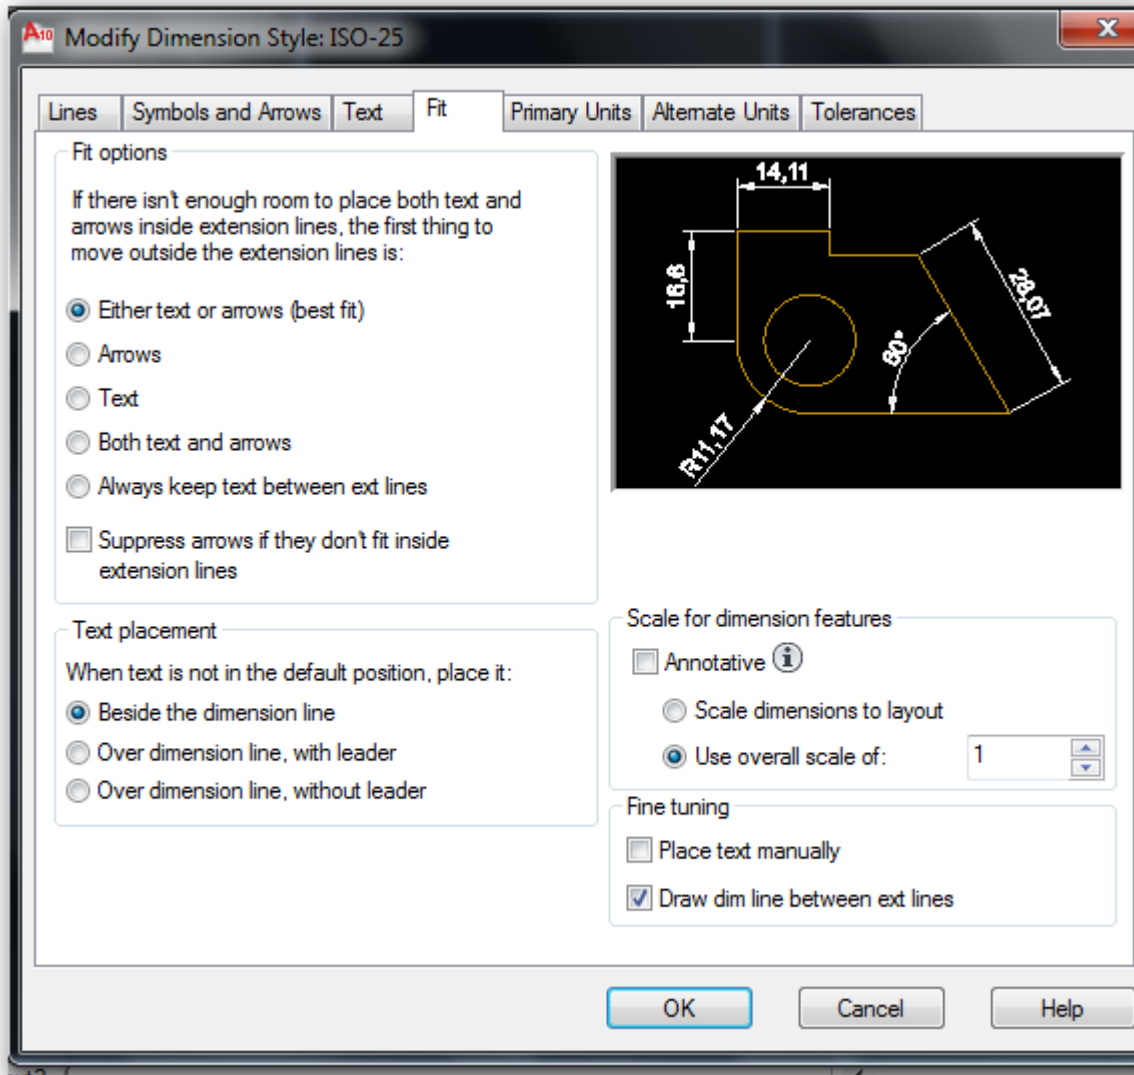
A10 Modify Dimension Style: ISO-25

X

Lines | Symbols and Arrows | Text | Fit | Primary Units | Alternate Units | Tolerances

Fit options

If there isn't enough room to place both text and arrows inside extension lines, the first thing to move outside the extension lines is:

Either text or arrows (best fit)

Arrows

Text

Both text and arrows

Always keep text between ext lines

Suppress arrows if they don't fit inside extension lines

14,11

16,6

28,07

80°

R11,17

Text placement

When text is not in the default position, place it:

Beside the dimension line

Over dimension line, with leader

Over dimension line, without leader

Scale for dimension features

Annotative

Scale dimensions to layout

Use overall scale of: 1

Fine tuning

Place text manually

Draw dim line between ext lines

OK

Cancel

Help